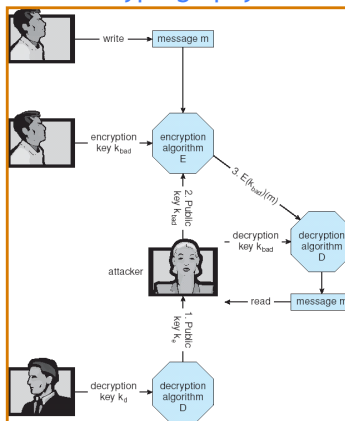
write
message m
encryption key $k_{bad}$
encryption algorithm E
2. Public key $k_{bad}$
3. $E_{(k_{bad})}(m)$
attacker
decryption key $k_{bad}$
decryption algorithm D
read
message m
1. Public key $k_e$
decryption key $k_d$
decryption algorithm D